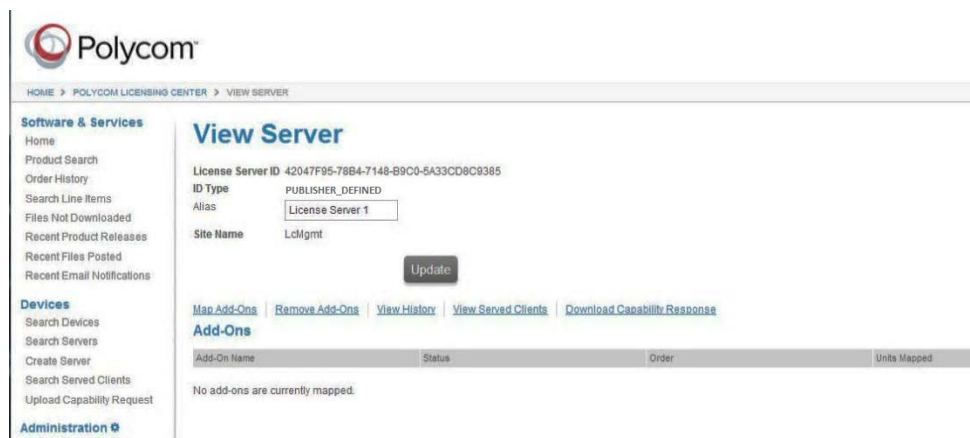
Polycom

HOME > POLYCOM LICENSING CENTER > VIEW SERVER

Software & Services
Home
Product Search
Order History
Search Line Items
Files Not Downloaded
Recent Product Releases
Recent Files Posted
Recent Email Notifications

Devices
Search Devices
Search Servers
Create Server
Search Served Clients
Upload Capability Request

Administration

View Server

License Server ID 42047F95-78B4-7148-B9C0-5A33CD8C9385
ID Type PUBLISHER_DEFINED
Alias License Server 1
Site Name LcMgmt

Update

Map Add-Ons | Remove Add-Ons | View History | View Served Clients | Download Capability Response

Add-Ons

| Add-On Name | Status | Order | Units Mapped |
|---|---|---|---|

No add-ons are currently mapped.